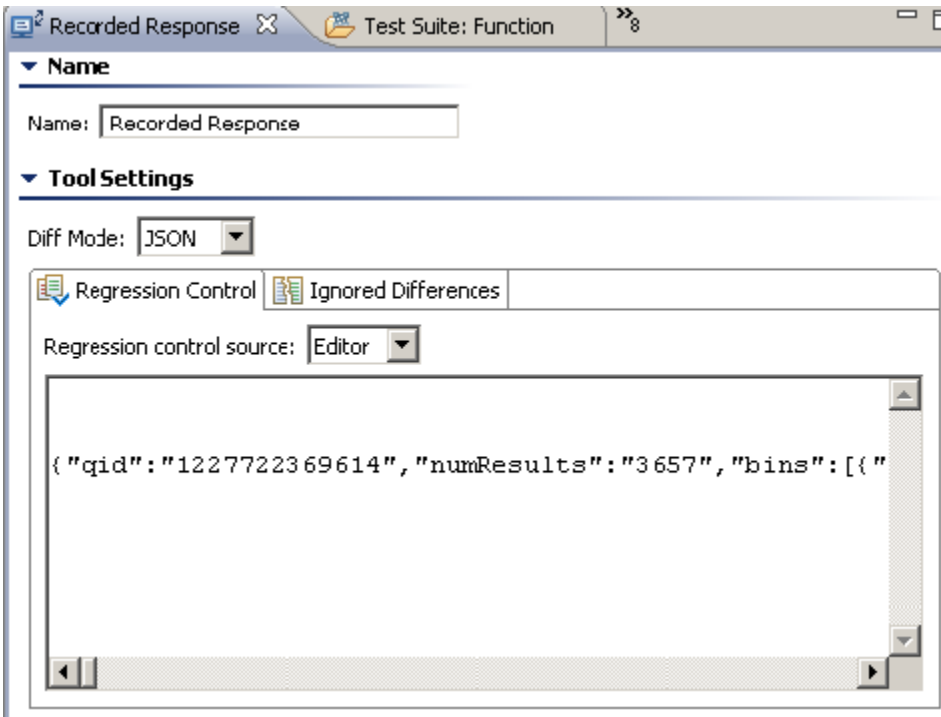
Recorded Response ☒ Test Suite: Function »8

▾ Name

Name: Recorded Response

▾ Tool Settings

Diff Mode: JSON

Regression Control | Ignored Differences

Regression control source: Editor

{"qid":"1227722369614","numResults":"3657","bins":[{"